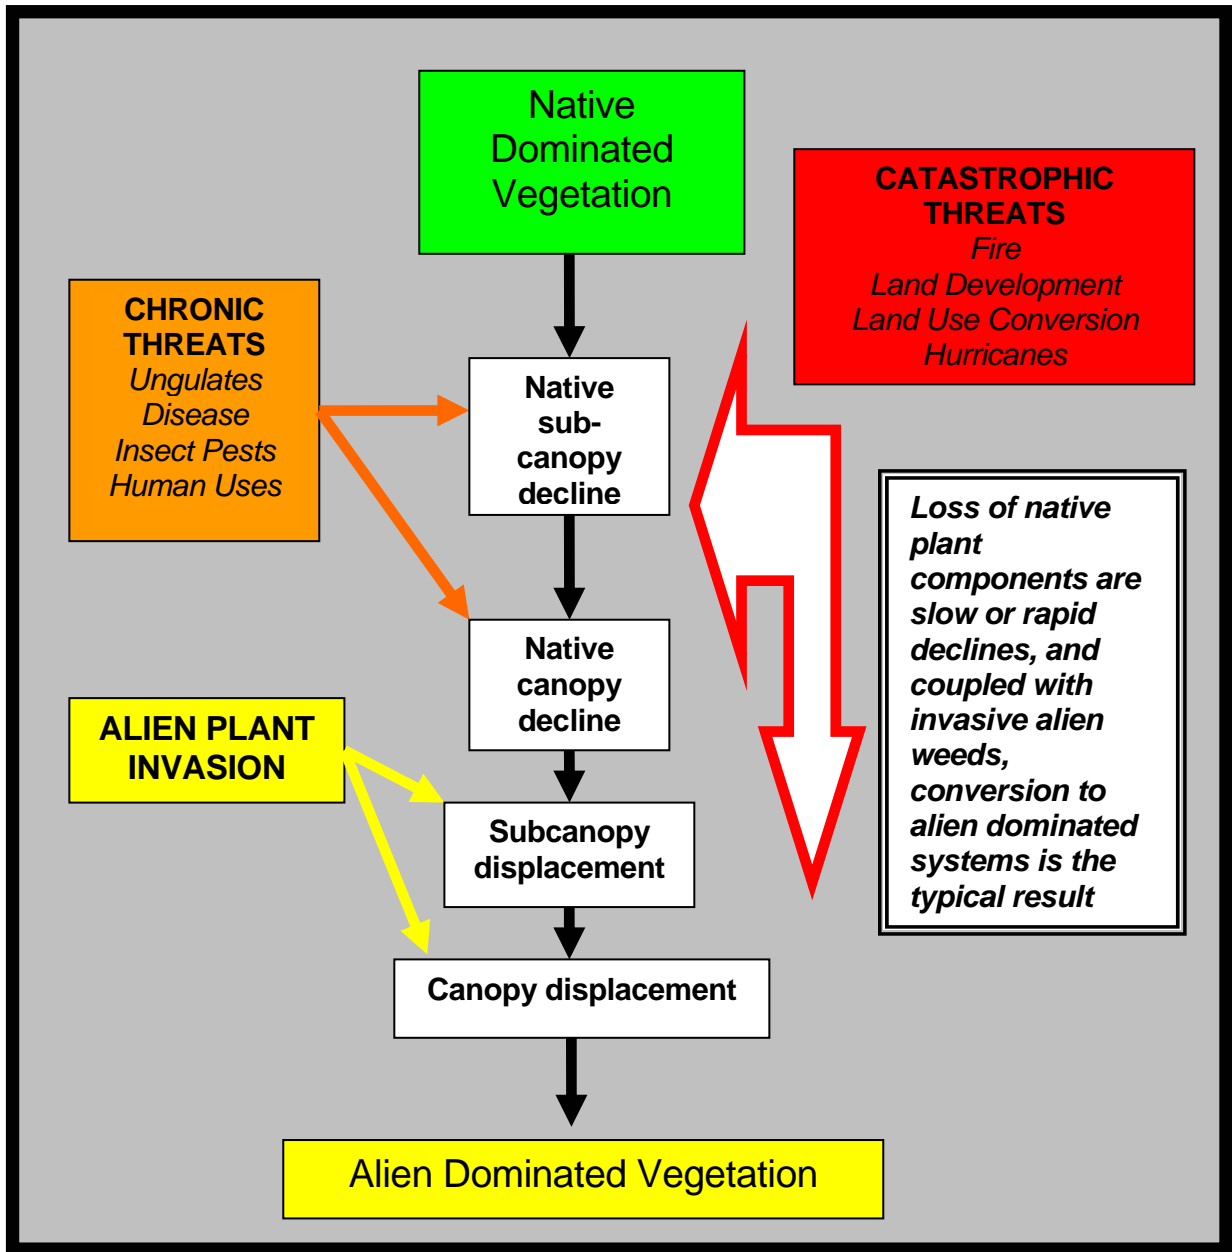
Native Dominated Vegetation

CATASTROPHIC THREATS
Fire
Land Development
Land Use Conversion
Hurricanes

CHRONIC THREATS
Ungulates
Disease
Insect Pests
Human Uses

Native sub-canopy decline

Loss of native plant components are slow or rapid declines, and coupled with invasive alien weeds, conversion to alien dominated systems is the typical result

Native canopy decline

ALIEN PLANT INVASION

Subcanopy displacement

Canopy displacement

Alien Dominated Vegetation